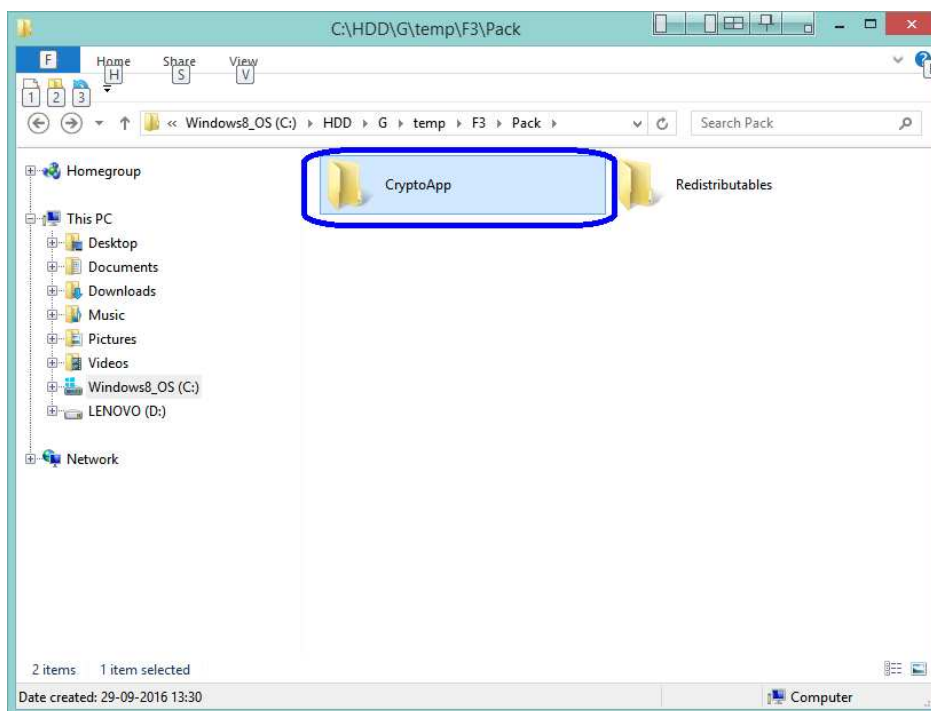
C:\HDD\G\temp\F3\Pack

F

Home H

Share S

View V

1 2 3

« Windows8_OS (C:) ▸ HDD ▸ G ▸ temp ▸ F3 ▸ Pack ▸

Search Pack

Homegroup

This PC

Desktop

Documents

Downloads

Music

Pictures

Videos

Windows8_OS (C:)

LENOVO (D:)

Network

CryptoApp

Redistributables

2 items 1 item selected

Date created: 29-09-2016 13:30

Computer